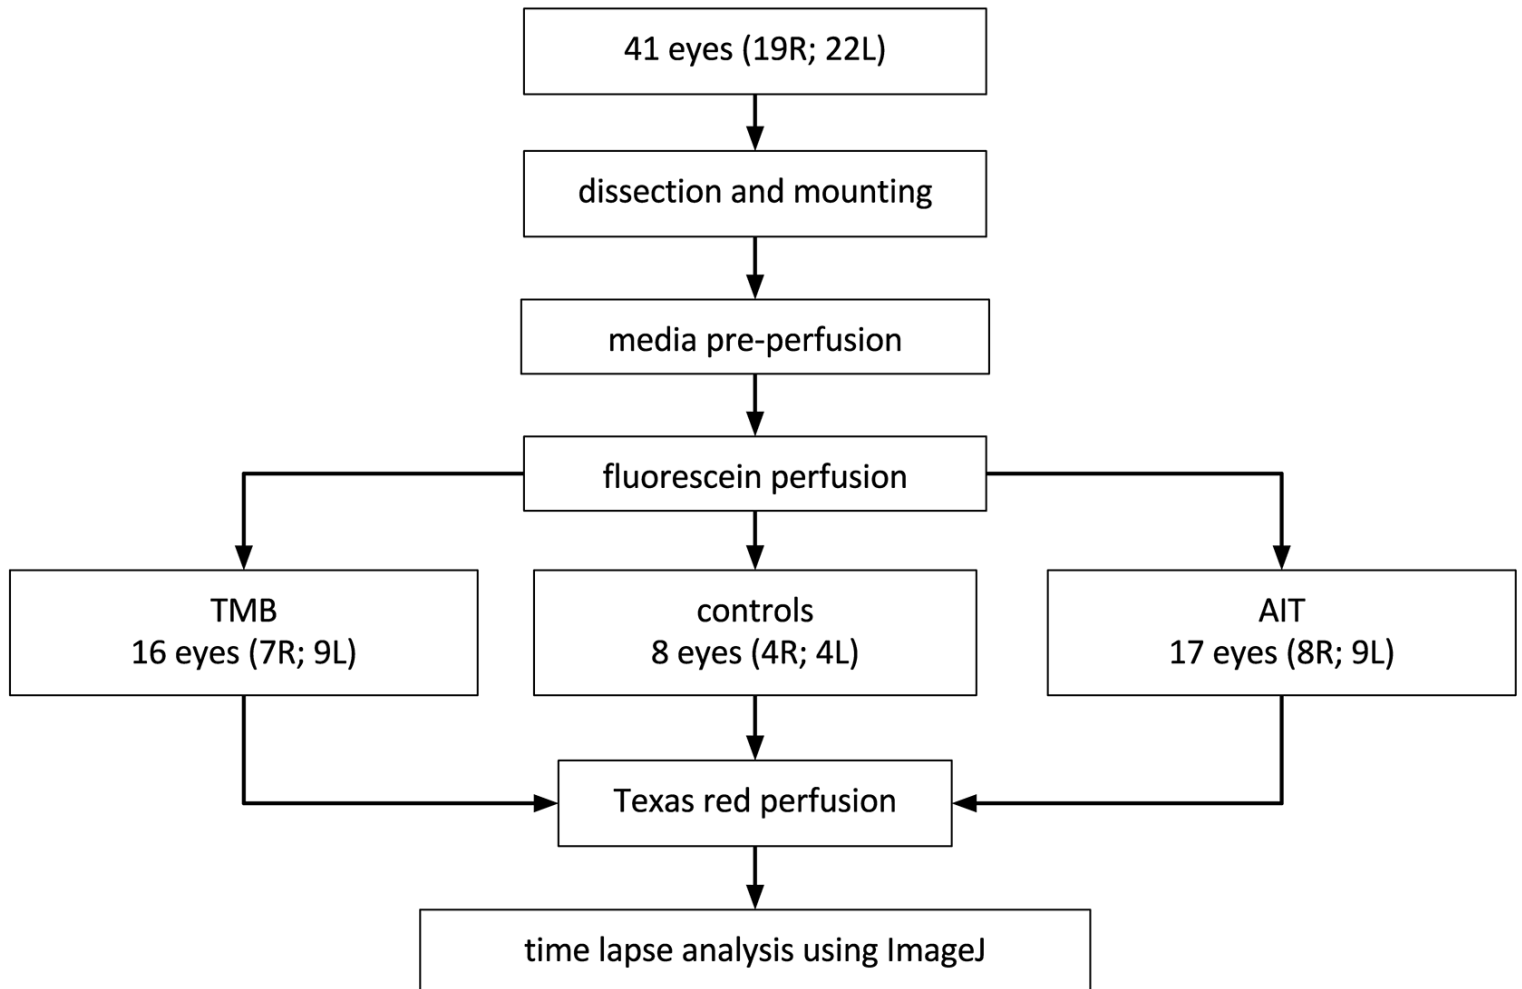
41 eyes (19R; 22L)

dissection and mounting

media pre-perfusion

fluorescein perfusion

TMB
16 eyes (7R; 9L)

controls
8 eyes (4R; 4L)

AIT
17 eyes (8R; 9L)

Texas red perfusion

time lapse analysis using ImageJ